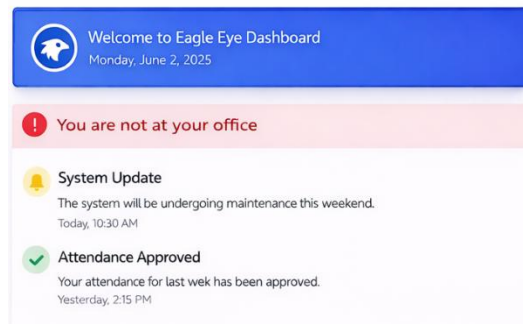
Welcome to Eagle Eye Dashboard
Monday, June 2, 2025

You are not at your office

System Update
The system will be undergoing maintenance this weekend.
Today, 10:30 AM

Attendance Approved
Your attendance for last wek has been approved.
Yesterday, 2:15 PM